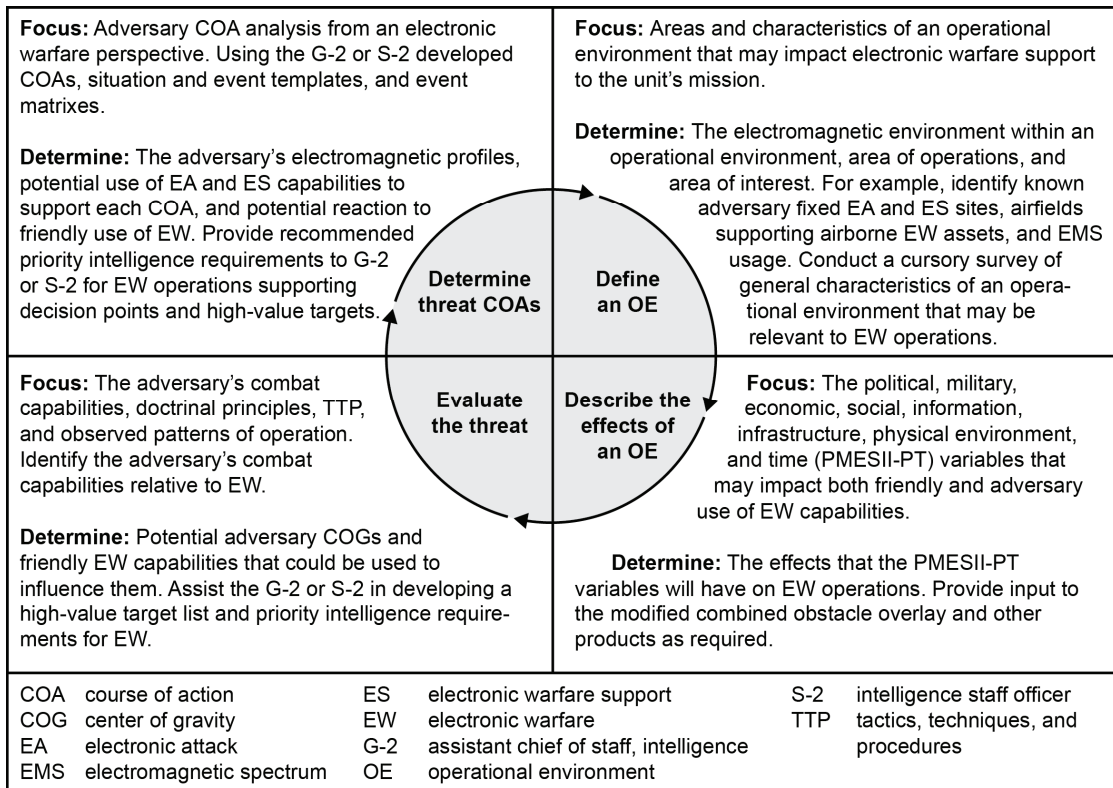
**Focus:** Adversary COA analysis from an electronic warfare perspective. Using the G-2 or S-2 developed COAs, situation and event templates, and event matrixes.

**Determine:** The adversary's electromagnetic profiles, potential use of EA and ES capabilities to support each COA, and potential reaction to friendly use of EW. Provide recommended priority intelligence requirements to G-2 or S-2 for EW operations supporting decision points and high-value targets.

**Focus:** Areas and characteristics of an operational environment that may impact electronic warfare support to the unit's mission.

**Determine:** The electromagnetic environment within an operational environment, area of operations, and area of interest. For example, identify known adversary fixed EA and ES sites, airfields supporting airborne EW assets, and EMS usage. Conduct a cursory survey of general characteristics of an operational environment that may be relevant to EW operations.

Determine threat COAs

Define an OE

Evaluate the threat

Describe the effects of an OE

**Focus:** The adversary's combat capabilities, doctrinal principles, TTP, and observed patterns of operation. Identify the adversary's combat capabilities relative to EW.

**Determine:** Potential adversary COGs and friendly EW capabilities that could be used to influence them. Assist the G-2 or S-2 in developing a high-value target list and priority intelligence requirements for EW.

**Focus:** The political, military, economic, social, information, infrastructure, physical environment, and time (PMESII-PT) variables that may impact both friendly and adversary use of EW capabilities.

**Determine:** The effects that the PMESII-PT variables will have on EW operations. Provide input to the modified combined obstacle overlay and other products as required.

COA course of action
COG center of gravity
EA electronic attack
EMS electromagnetic spectrum
ES electronic warfare support
EW electronic warfare
G-2 assistant chief of staff, intelligence
OE operational environment
S-2 intelligence staff officer
TTP tactics, techniques, and procedures